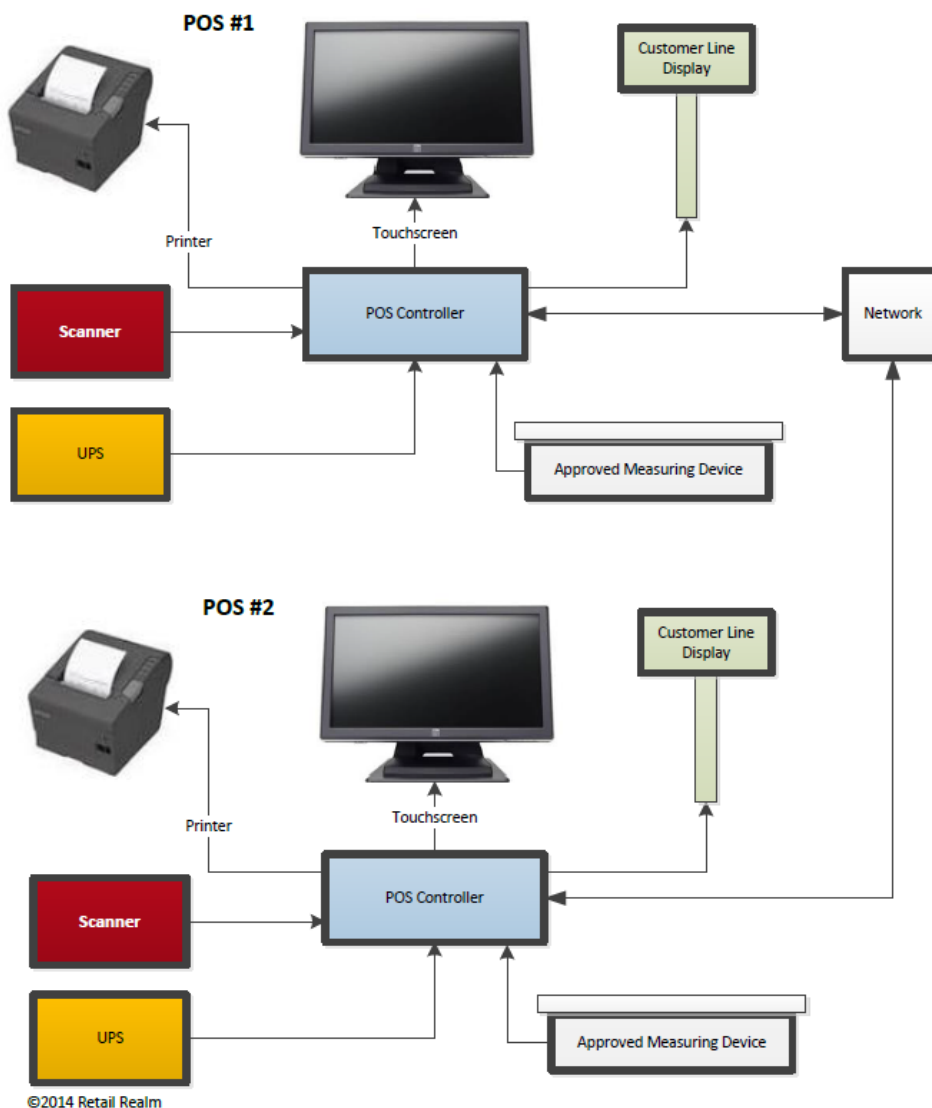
POS #1

Customer Line Display

Printer

Touchscreen

Scanner

POS Controller

Network

UPS

Approved Measuring Device

POS #2

Customer Line Display

Printer

Touchscreen

Scanner

POS Controller

UPS

Approved Measuring Device

©2014 Retail Realm